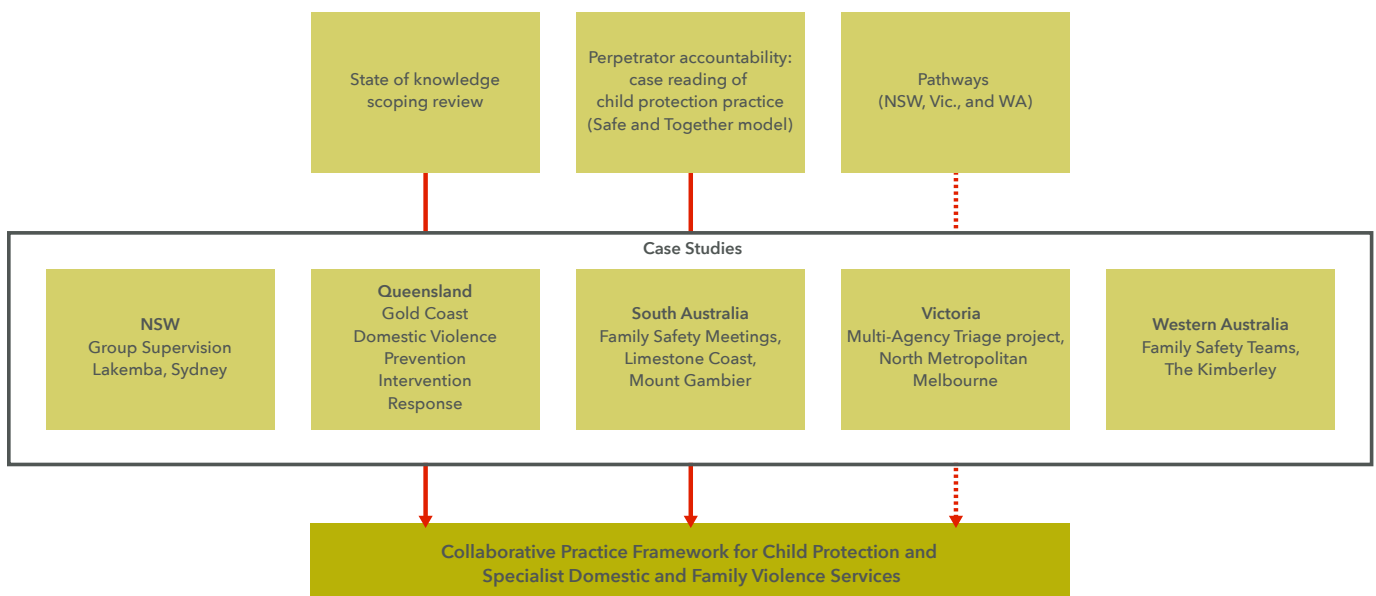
State of knowledge scoping review

Perpetrator accountability: case reading of child protection practice (Safe and Together model)

Pathways (NSW, Vic., and WA)

Case Studies

NSW
Group Supervision
Lakemba, Sydney

Queensland
Gold Coast
Domestic Violence
Prevention
Intervention
Response

South Australia
Family Safety Meetings,
Limestone Coast,
Mount Gambier

Victoria
Multi-Agency Triage project,
North Metropolitan
Melbourne

Western Australia
Family Safety Teams,
The Kimberley

Collaborative Practice Framework for Child Protection and Specialist Domestic and Family Violence Services